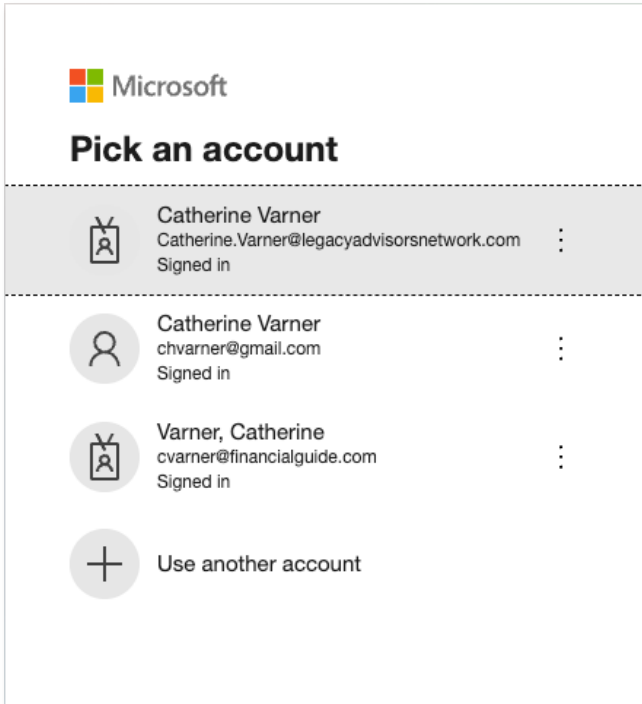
Microsoft

Pick an account

Catherine Varner
Catherine.Varner@legacyadvisorsnetwork.com
Signed in

Catherine Varner
chvarner@gmail.com
Signed in

Varner, Catherine
cvarner@financialguide.com
Signed in

Use another account